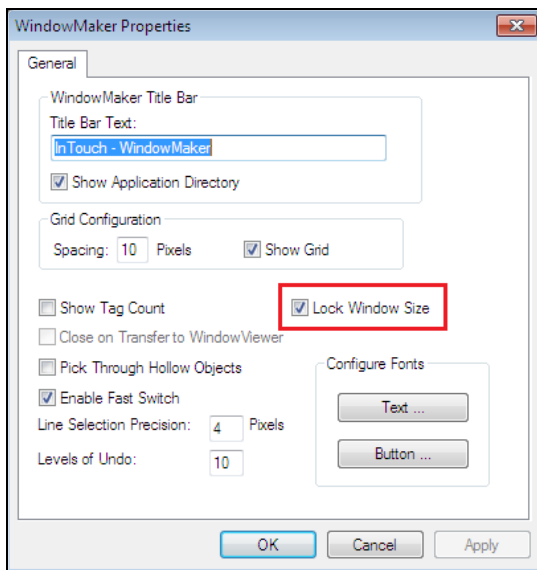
WindowMaker Properties

General

WindowMaker Title Bar

Title Bar Text:

InTouch - WindowMaker

Show Application Directory

Grid Configuration

Spacing: 10 Pixels

Show Grid

Show Tag Count

Lock Window Size

Close on Transfer to WindowViewer

Pick Through Hollow Objects

Enable Fast Switch

Line Selection Precision: 4 Pixels

Levels of Undo: 10

Configure Fonts

Text ...

Button ...

OK

Cancel

Apply